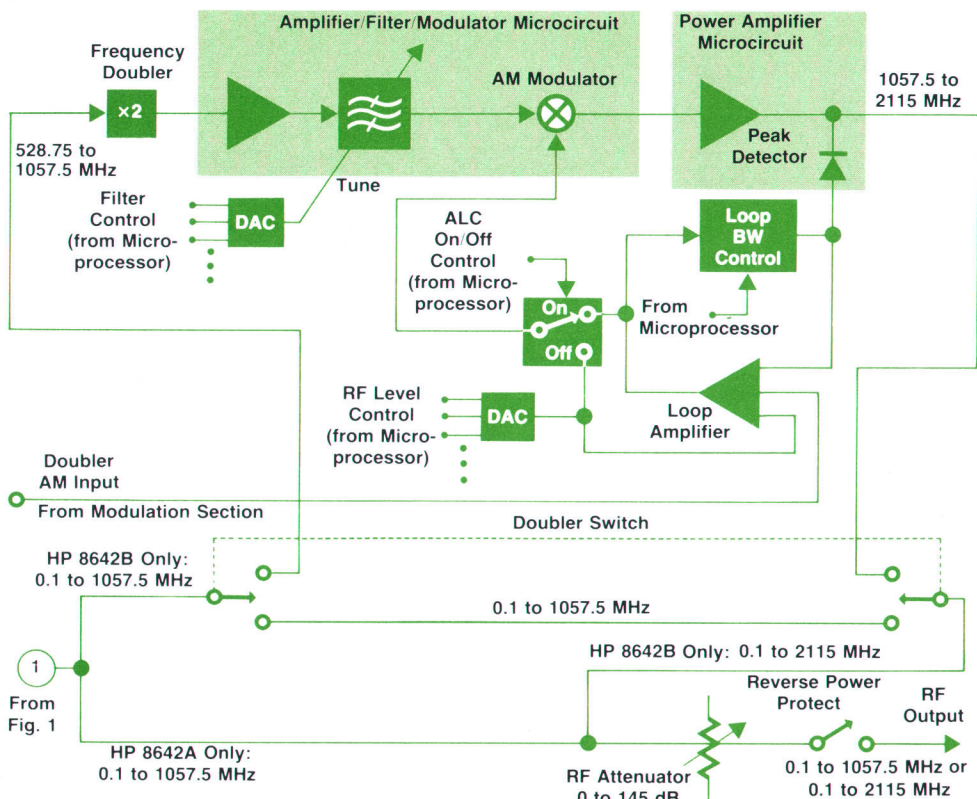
Amplifier/Filter/Modulator Microcircuit

Power Amplifier Microcircuit

Frequency Doubler

×2

528.75 to 1057.5 MHz

AM Modulator

1057.5 to 2115 MHz

Peak Detector

Tune

Filter Control (from Microprocessor)

DAC

ALC On/Off Control (from Microprocessor)

Loop BW Control

On

Off

From Microprocessor

RF Level Control (from Microprocessor)

DAC

Loop Amplifier

Doubler AM Input

From Modulation Section

Doubler Switch

HP 8642B Only: 0.1 to 1057.5 MHz

0.1 to 1057.5 MHz

1

From Fig. 1

HP 8642B Only: 0.1 to 2115 MHz

Reverse Power Protect

RF Output

HP 8642A Only: 0.1 to 1057.5 MHz

RF Attenuator 0 to 145 dB

0.1 to 1057.5 MHz or 0.1 to 2115 MHz